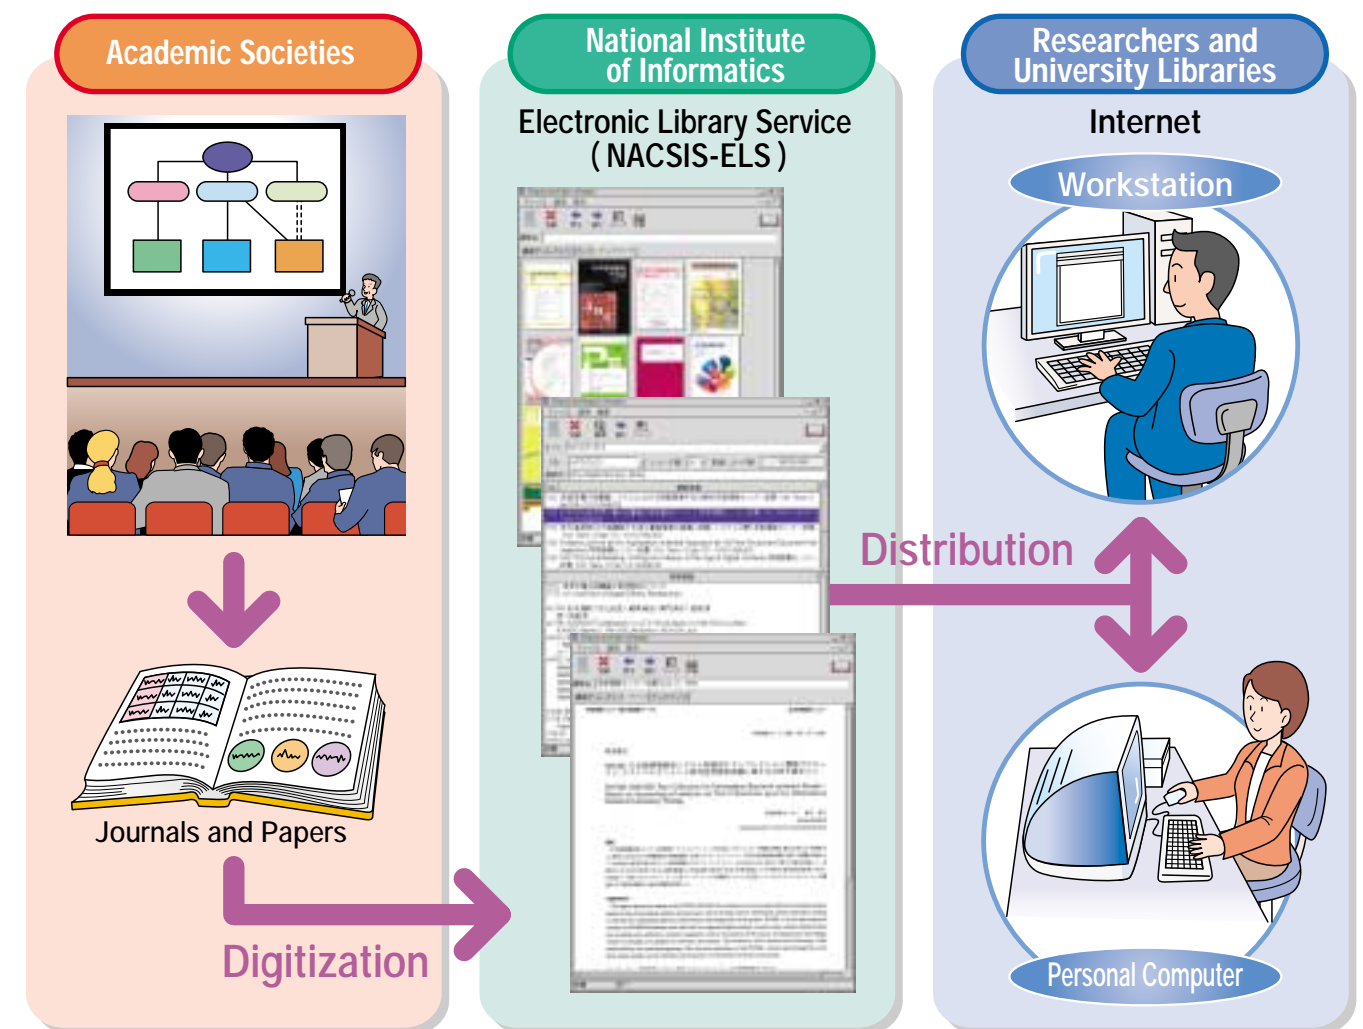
Academic Societies

Journals and Papers

Digitization

National Institute of Informatics

Electronic Library Service (NACSIS-ELS)

Distribution

Researchers and University Libraries

Internet

Workstation

Personal Computer